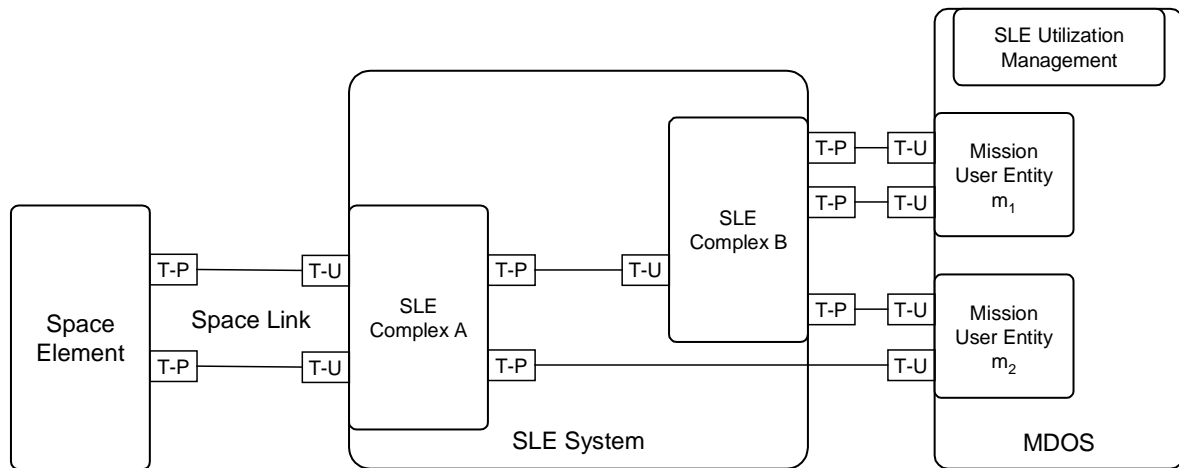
SLE Utilization Management

T-P
T-U
Mission User Entity $m_1$
T-P
T-U

SLE Complex B

T-P
T-U
T-P
T-U

Space Element

Space Link

SLE Complex A

T-P
T-U
Mission User Entity $m_2$

T-P
T-U
T-P
T-U

SLE System

MDOS